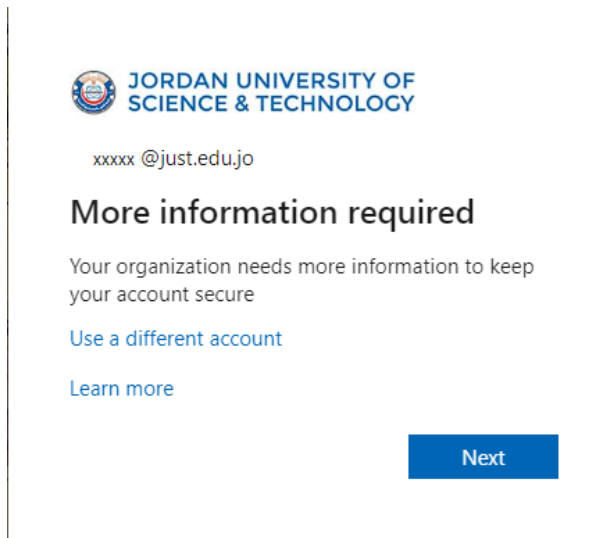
JORDAN UNIVERSITY OF SCIENCE & TECHNOLOGY

xxxxx @just.edu.jo

More information required

Your organization needs more information to keep your account secure

Use a different account

Learn more

Next